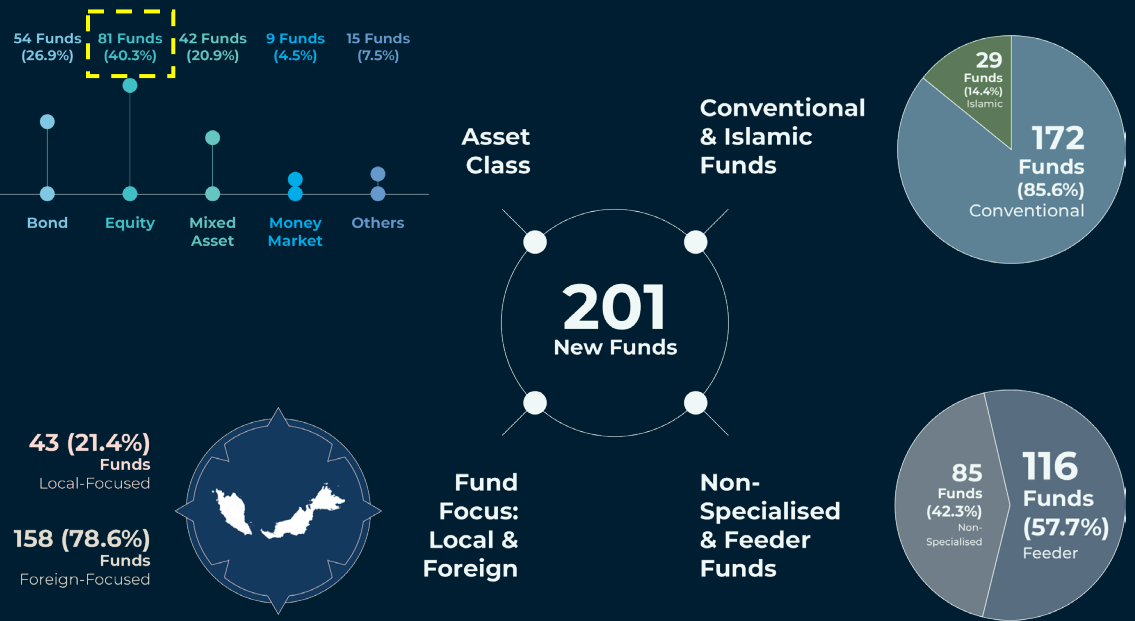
54 Funds (26.9%)

81 Funds (40.3%)

42 Funds (20.9%)

9 Funds (4.5%)

15 Funds (7.5%)

Bond

Equity

Mixed Asset

Money Market

Others

Asset Class

Conventional & Islamic Funds

29 Funds (14.4%) Islamic

172 Funds (85.6%) Conventional

201 New Funds

43 (21.4%) Funds Local-Focused

158 (78.6%) Funds Foreign-Focused

Fund Focus: Local & Foreign

Non-Specialised & Feeder Funds

85 Funds (42.3%) Non-Specialised

116 Funds (57.7%) Feeder